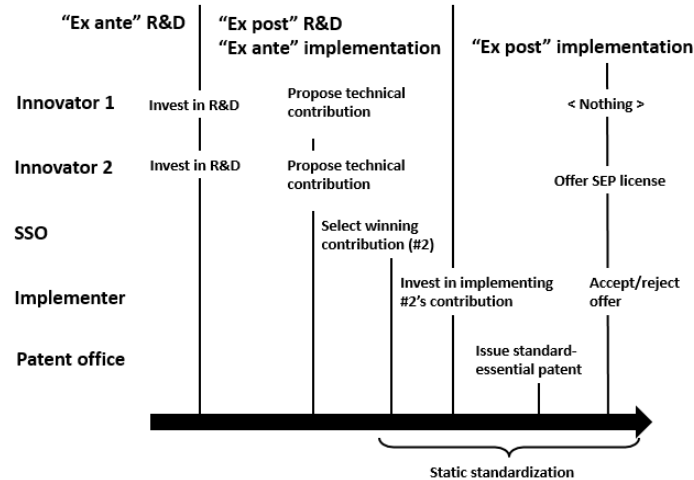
"Ex ante" R&D

"Ex post" R&D
"Ex ante" implementation

"Ex post" implementation

Innovator 1
Invest in R&D
Propose technical contribution
< Nothing >

Innovator 2
Invest in R&D
Propose technical contribution
Offer SEP license

SSO
Select winning contribution (#2)

Implementer
Invest in implementing #2's contribution
Accept/reject offer

Patent office
Issue standard-essential patent

Static standardization